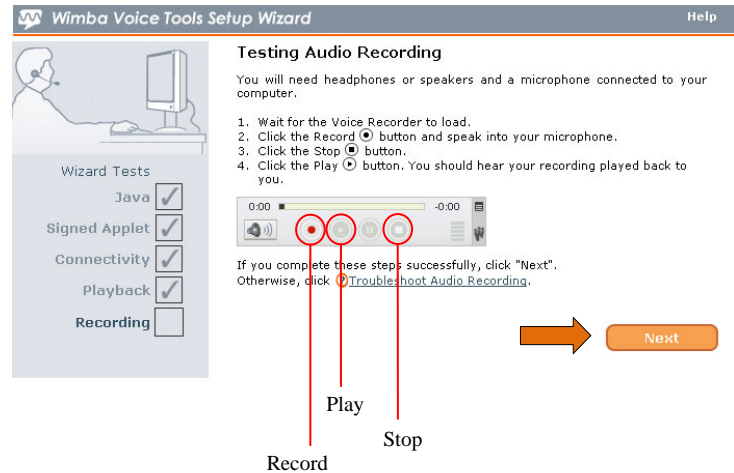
Wimba Voice Tools Setup Wizard

Help

Wizard Tests

Java

Signed Applet

Connectivity

Playback

Recording

Testing Audio Recording

You will need headphones or speakers and a microphone connected to your computer.

1. Wait for the Voice Recorder to load.
2. Click the Record button and speak into your microphone.
3. Click the Stop button.
4. Click the Play button. You should hear your recording played back to you.

0:00 -0:00

If you complete these steps successfully, click "Next". Otherwise, click Troubleshoot Audio Recording.

Next

Play

Stop

Record